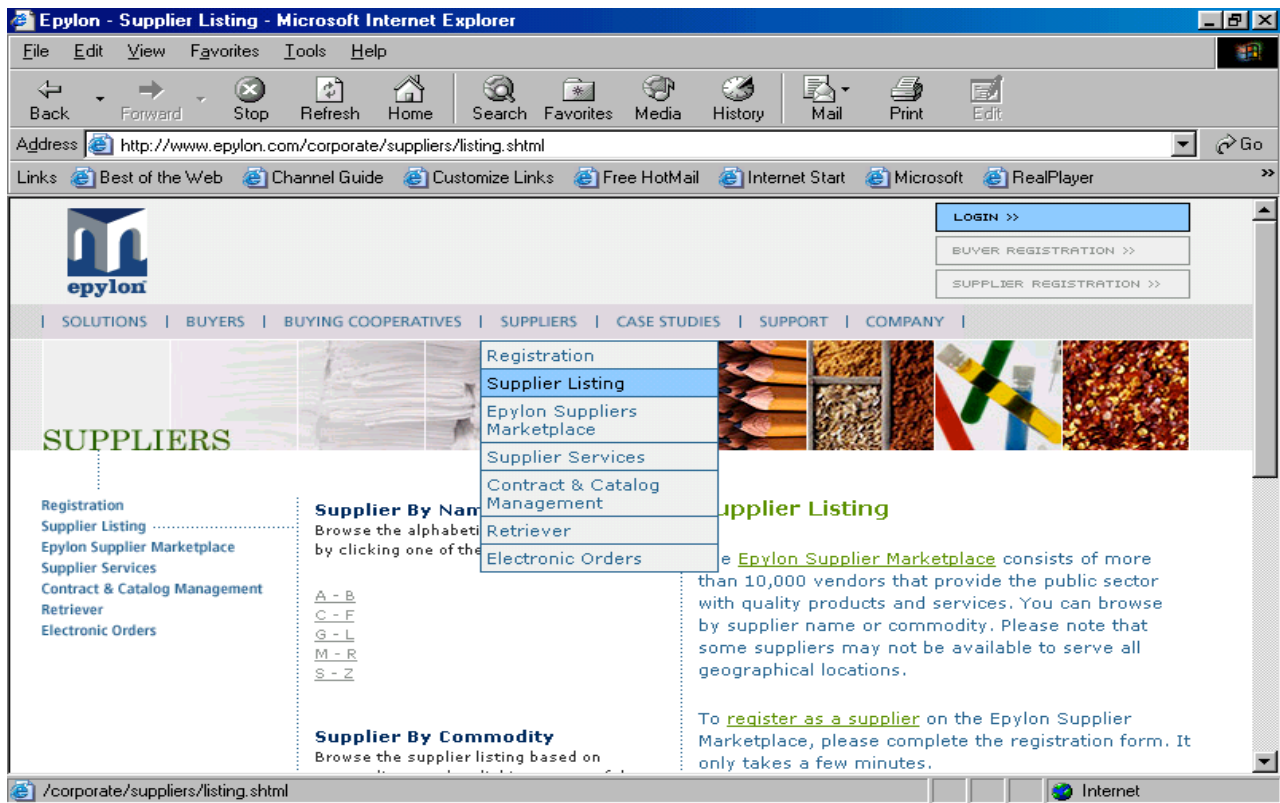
Epylon - Supplier Listing - Microsoft Internet Explorer

File Edit View Favorites Tools Help

Back Forward Stop Refresh Home Search Favorites Media History Mail Print Edit

Address http://www.epylon.com/corporate/suppliers/listing.shtml Go

Links Best of the Web Channel Guide Customize Links Free HotMail Internet Start Microsoft RealPlayer

epylon

LOGIN >>
BUYER REGISTRATION >>
SUPPLIER REGISTRATION >>

| SOLUTIONS | BUYERS | BUYING COOPERATIVES | SUPPLIERS | CASE STUDIES | SUPPORT | COMPANY |

Registration
Supplier Listing
Epylon Suppliers Marketplace
Supplier Services
Contract & Catalog Management
Retriever
Electronic Orders

SUPPLIERS

Registration
Supplier Listing
Epylon Supplier Marketplace
Supplier Services
Contract & Catalog Management
Retriever
Electronic Orders

Supplier By Nam
Browse the alphabeti
by clicking one of the

A - B
C - F
G - L
M - R
S - Z

Supplier By Commodity
Browse the supplier listing based on

upplier Listing

e Epylon Supplier Marketplace consists of more than 10,000 vendors that provide the public sector with quality products and services. You can browse by supplier name or commodity. Please note that some suppliers may not be available to serve all geographical locations.

To register as a supplier on the Epylon Supplier Marketplace, please complete the registration form. It only takes a few minutes.

/corporate/suppliers/listing.shtml
Internet